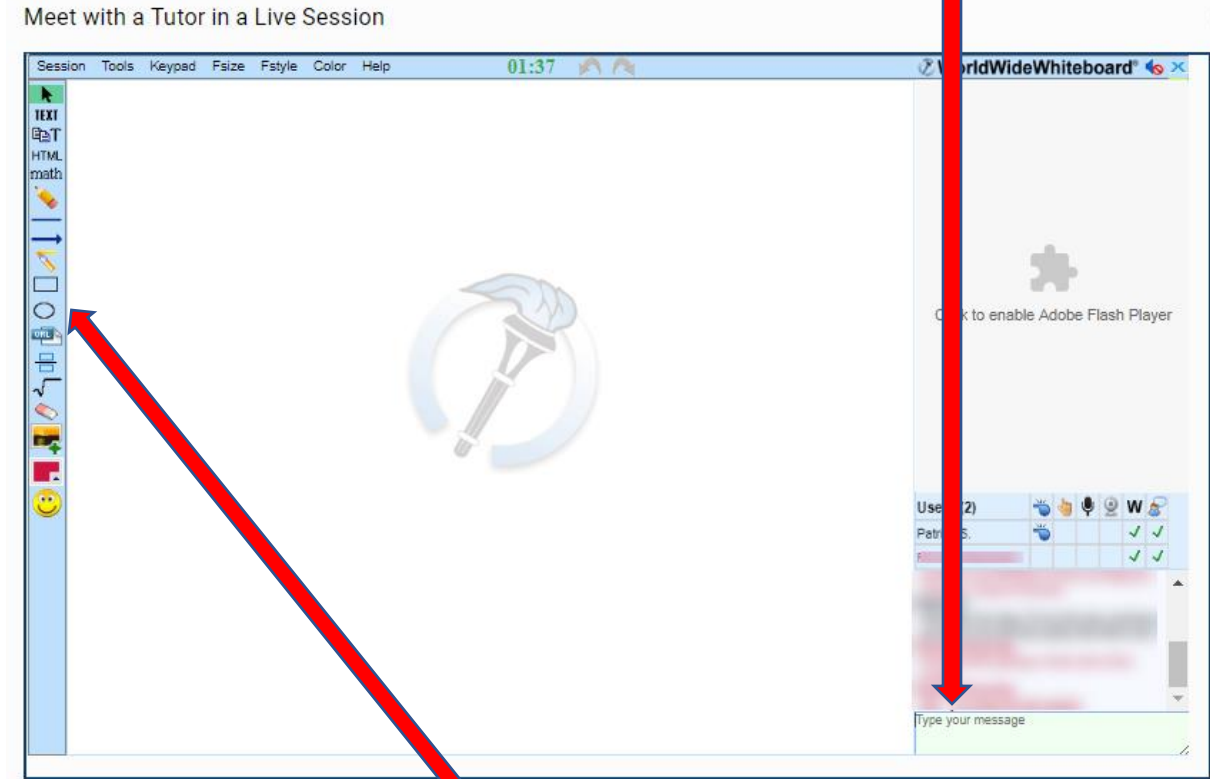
Meet with a Tutor in a Live Session

Session Tools Keypad Fsize Fstyle Color Help 01:37

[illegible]rldWideWhiteboard®

TEXT
T
HTML
math

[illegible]k to enable Adobe Flash Player

Use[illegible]2)
W
Patr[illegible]S.
✓ ✓
✓ ✓

Type your message